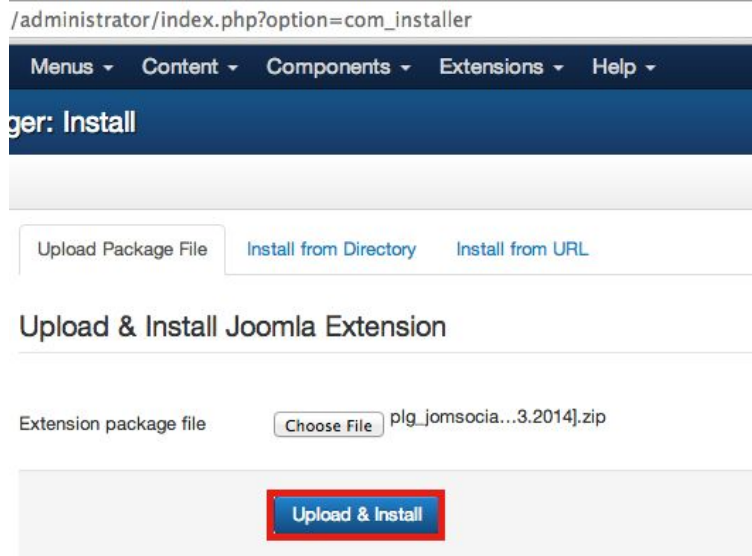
/administrator/index.php?option=com_installer

Menus ▾ Content ▾ Components ▾ Extensions ▾ Help ▾

ger: Install

Upload Package File Install from Directory Install from URL

Upload & Install Joomla Extension

Extension package file Choose File plg_jomsocia...3.2014].zip

Upload & Install